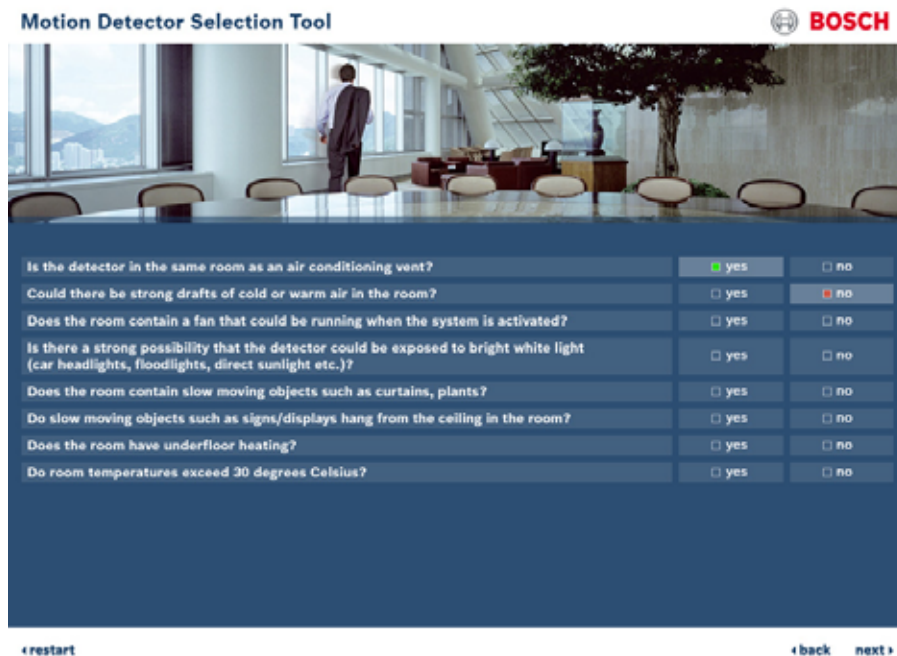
Motion Detector Selection Tool

BOSCH

| | | |
|---|---|---|
| Is the detector in the same room as an air conditioning vent? | yes | no |
| Could there be strong drafts of cold or warm air in the room? | yes | no |
| Does the room contain a fan that could be running when the system is activated? | yes | no |
| Is there a strong possibility that the detector could be exposed to bright white light (car headlights, floodlights, direct sunlight etc.)? | yes | no |
| Does the room contain slow moving objects such as curtains, plants? | yes | no |
| Do slow moving objects such as signs/displays hang from the ceiling in the room? | yes | no |
| Does the room have underfloor heating? | yes | no |
| Do room temperatures exceed 30 degrees Celsius? | yes | no |

‹restart

‹back next›